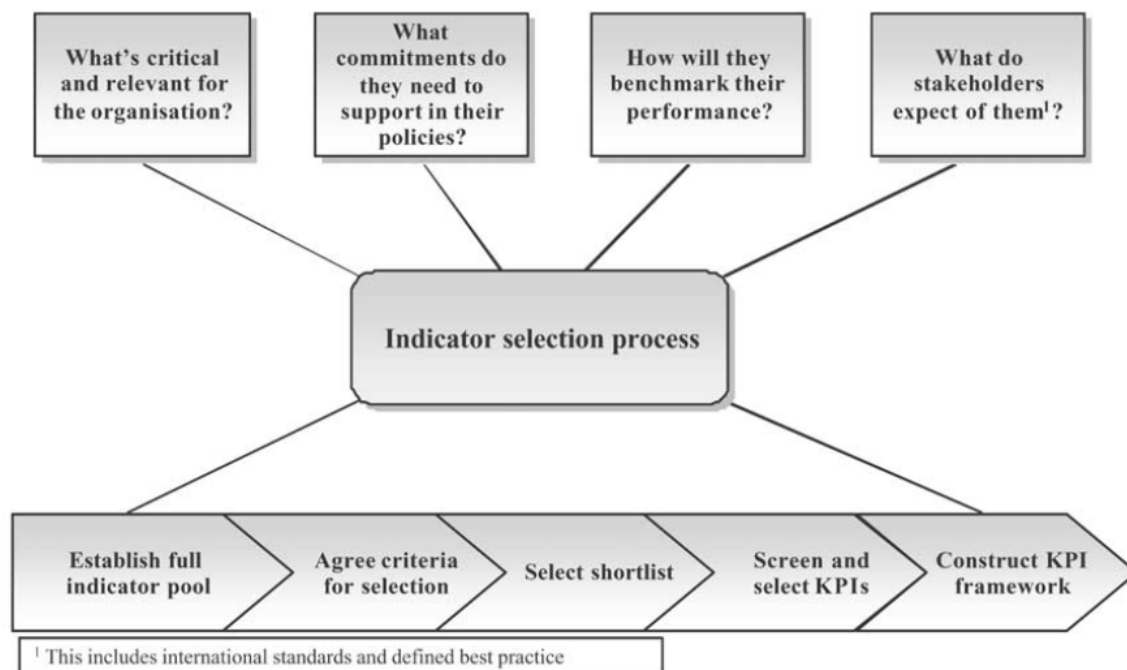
What's critical and relevant for the organisation?

What commitments do they need to support in their policies?

How will they benchmark their performance?

What do stakeholders expect of them$^1$?

Indicator selection process

Establish full indicator pool

Agree criteria for selection

Select shortlist

Screen and select KPIs

Construct KPI framework

$^1$ This includes international standards and defined best practice